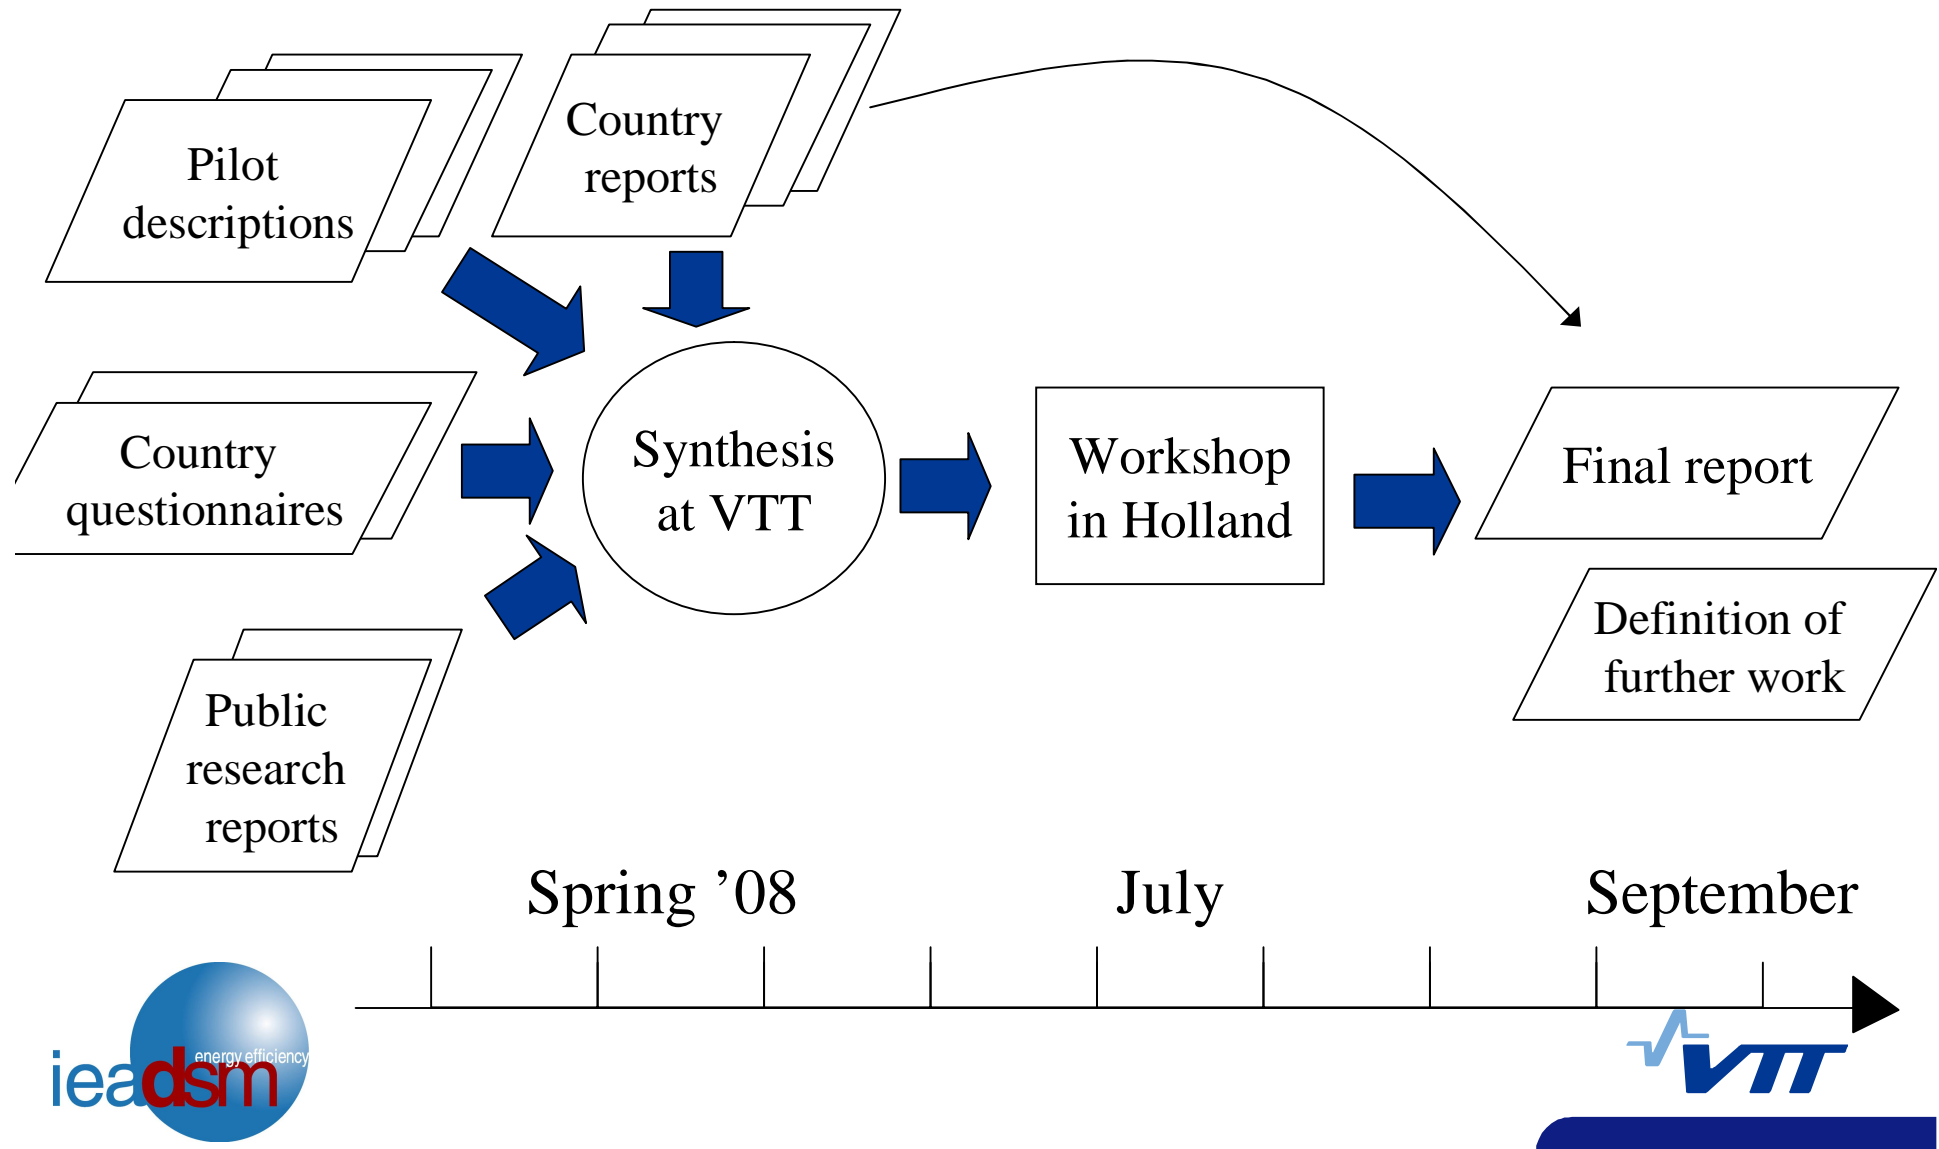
Pilot descriptions

Country reports

Country questionnaires

Public research reports

Synthesis at VTT

Workshop in Holland

Final report

Definition of further work

Spring ’08

July

September

ieadsm energy efficiency

VTT